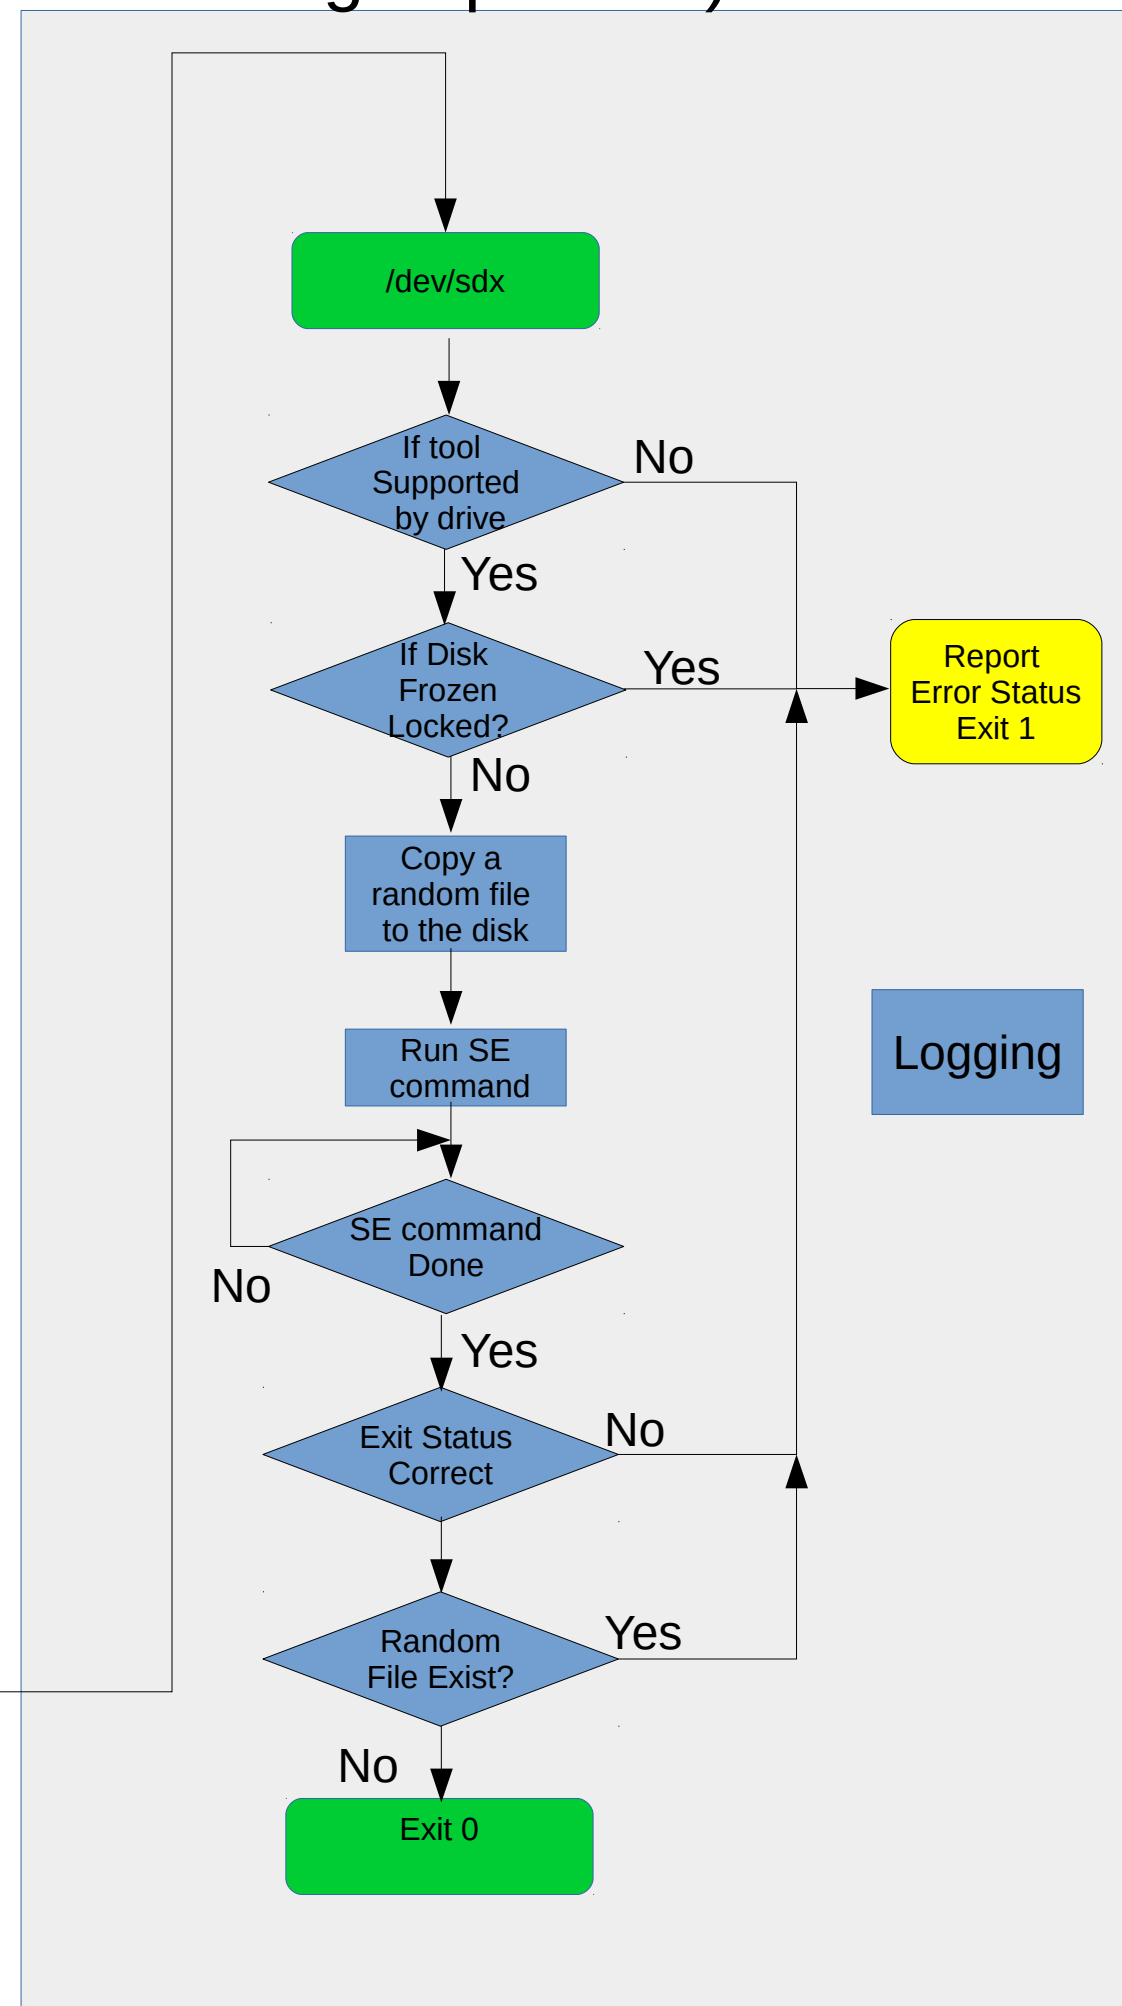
/dev/sdx

If tool Supported by drive

No

Yes

If Disk Frozen Locked?

Yes

Report Error Status Exit 1

No

Copy a random file to the disk

Logging

Run SE command

SE command Done

No

Yes

Exit Status Correct

No

Random File Exist?

Yes

No

Exit 0